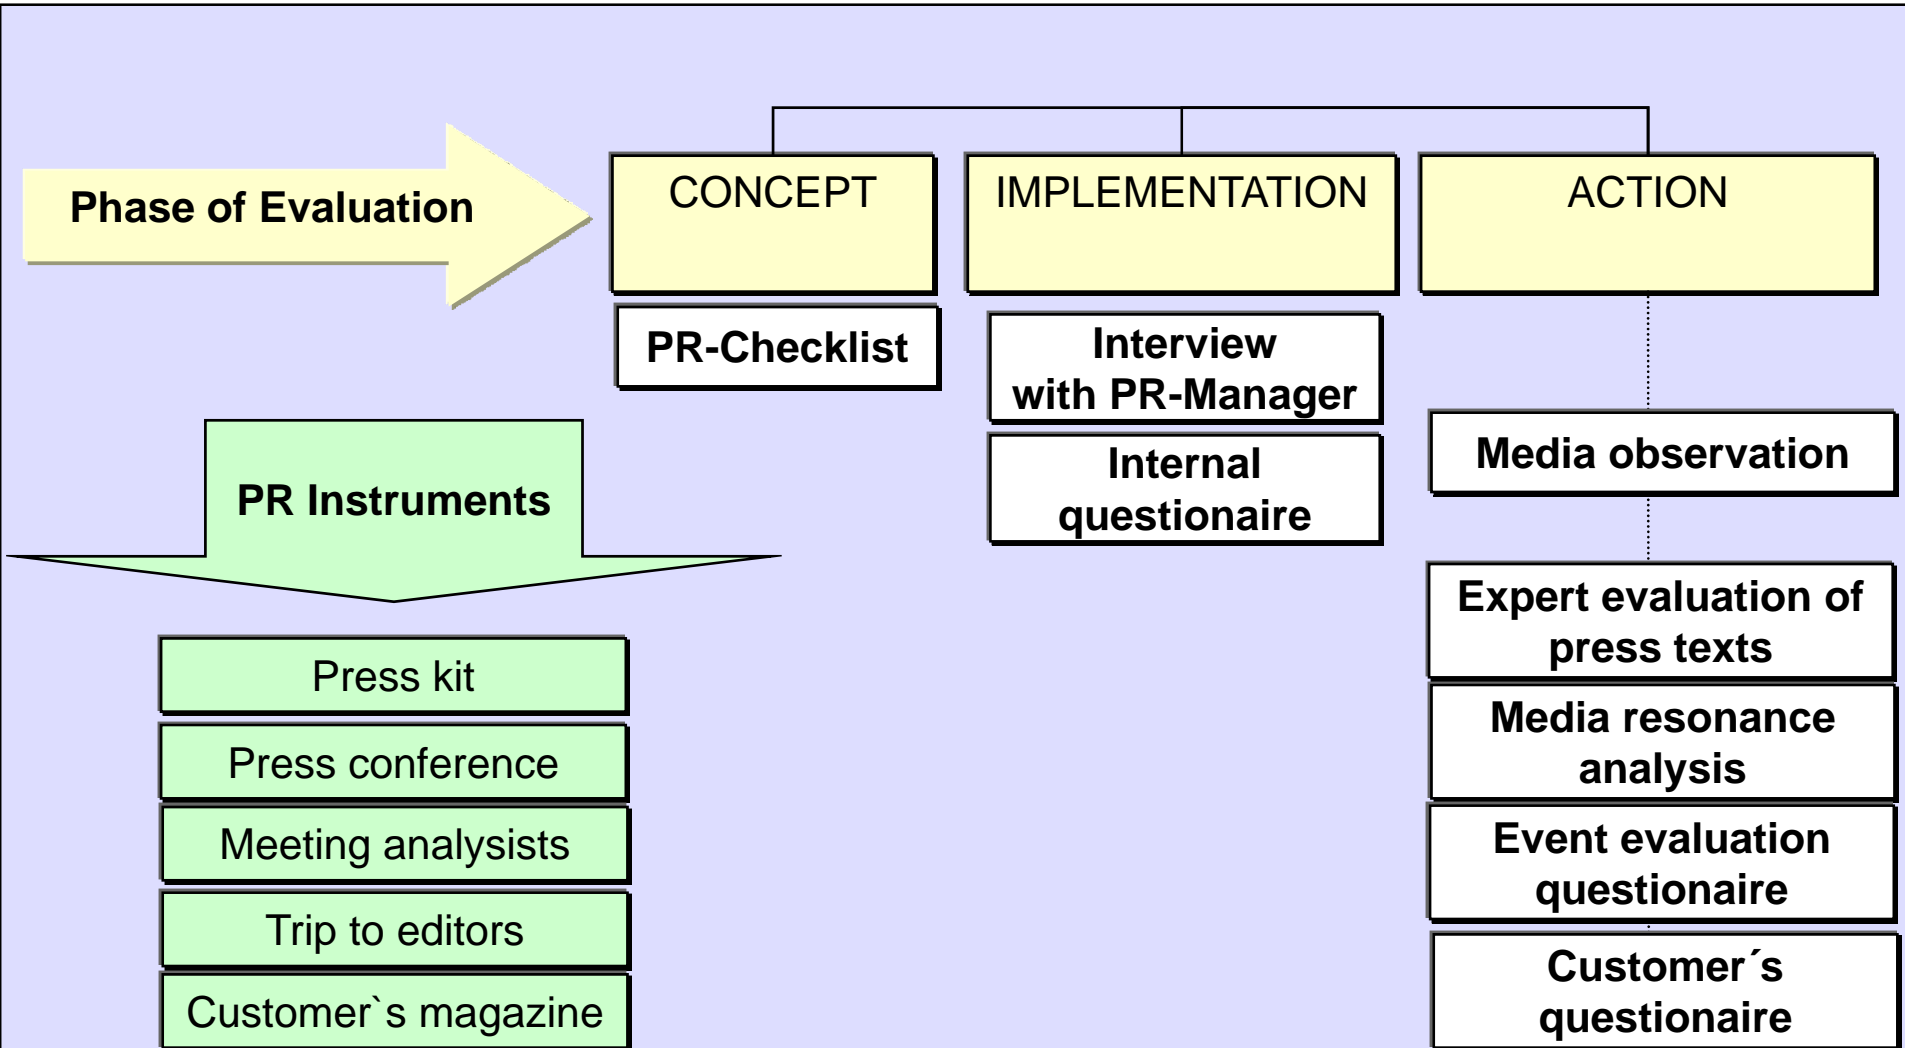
Phase of Evaluation

CONCEPT

IMPLEMENTATION

ACTION

PR-Checklist

Interview with PR-Manager

Internal questionaire

Media observation

Expert evaluation of press texts

Media resonance analysis

Event evaluation questionaire

Customer´s questionaire

PR Instruments

Press kit

Press conference

Meeting analysists

Trip to editors

Customer`s magazine